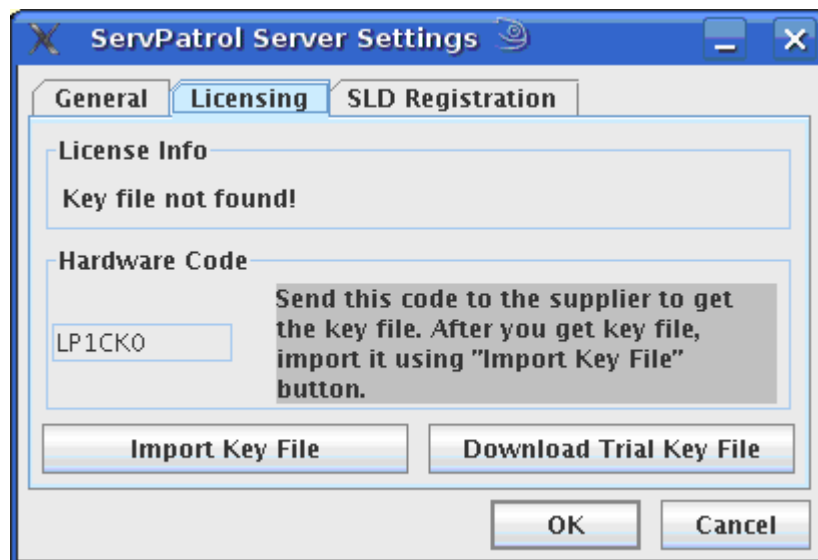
ServPatrol Server Settings

General | Licensing | SLD Registration

License Info

Key file not found!

Hardware Code

LP1CK0

Send this code to the supplier to get the key file. After you get key file, import it using "Import Key File" button.

Import Key File

Download Trial Key File

OK

Cancel